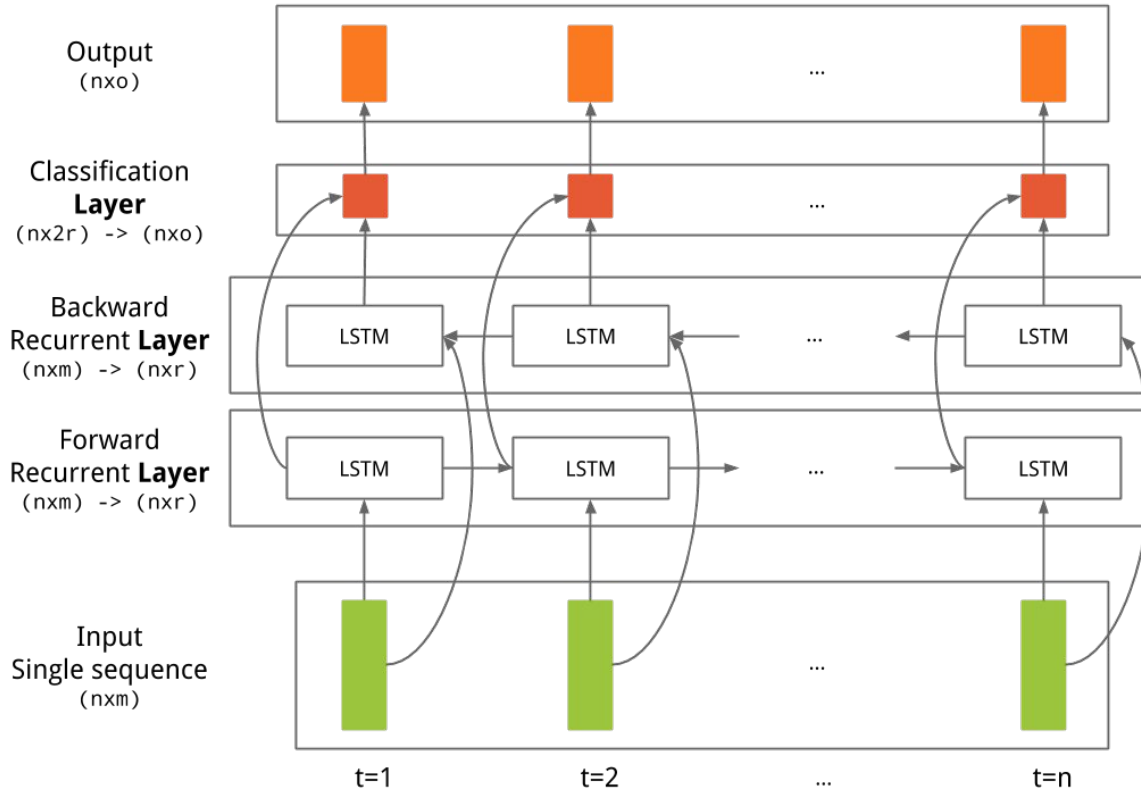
Output
(nxo)

...

Classification **Layer**
(nx2r) -> (nxo)

...

Backward Recurrent **Layer**
(nxm) -> (nxr)

LSTM LSTM ... LSTM

Forward Recurrent **Layer**
(nxm) -> (nxr)

LSTM LSTM ... LSTM

Input
Single sequence
(nxm)

...

t=1 t=2 ... t=n